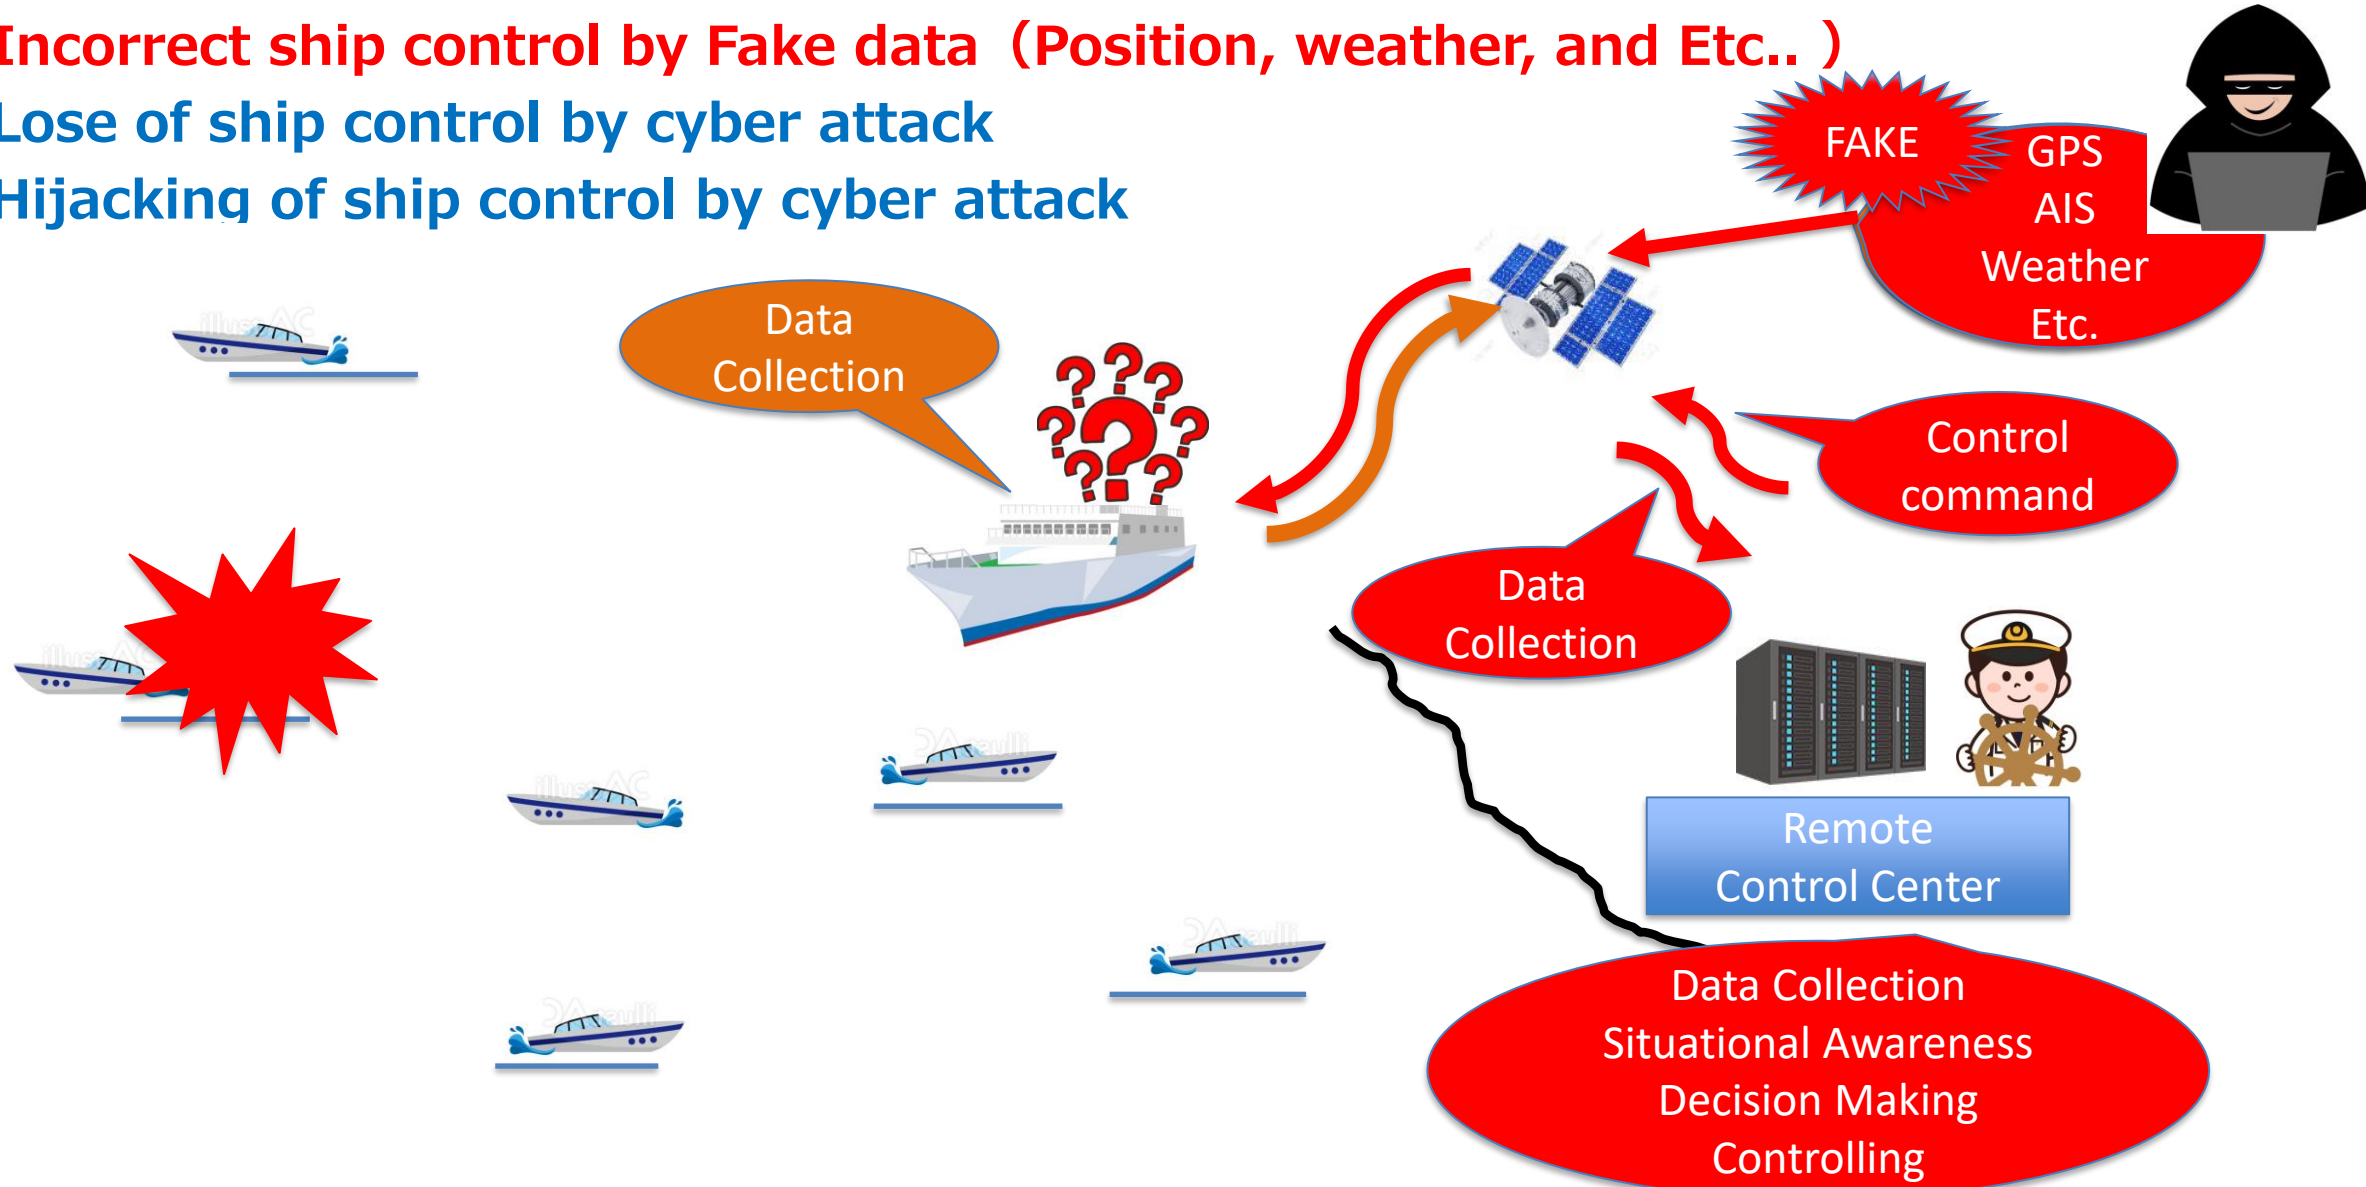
Incorrect ship control by Fake data（Position, weather, and Etc.. ）
Lose of ship control by cyber attack
Hijacking of ship control by cyber attack

FAKE

GPS
AIS
Weather
Etc.

Data Collection

Control command

Data Collection

Remote Control Center

Data Collection
Situational Awareness
Decision Making
Controlling